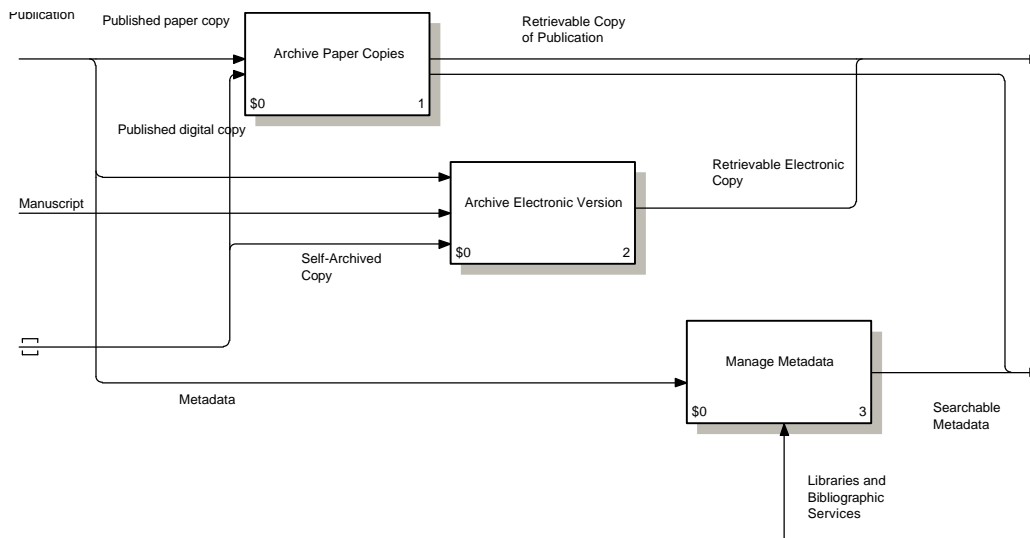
Publication

Published paper copy

Archive Paper Copies

$0

1

Retrievable Copy of Publication

Published digital copy

Retrievable Electronic Copy

Manuscript

Archive Electronic Version

$0

2

Self-Archived Copy

[ ]

Manage Metadata

$0

3

Metadata

Searchable Metadata

Libraries and Bibliographic Services